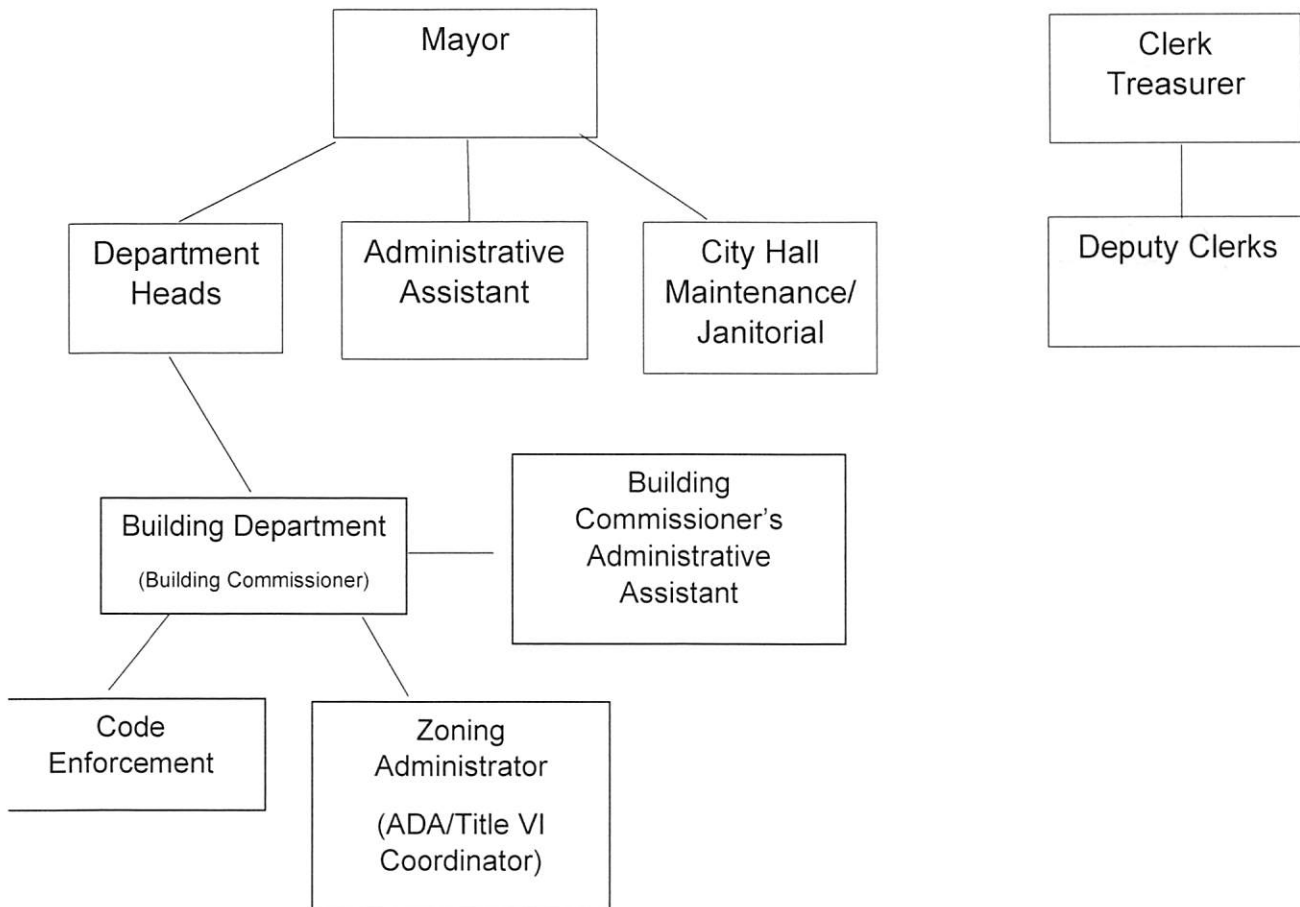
Mayor

Clerk Treasurer

Department Heads

Administrative Assistant

City Hall Maintenance/ Janitorial

Deputy Clerks

Building Department

(Building Commissioner)

Building Commissioner's Administrative Assistant

Code Enforcement

Zoning Administrator

(ADA/Title VI Coordinator)